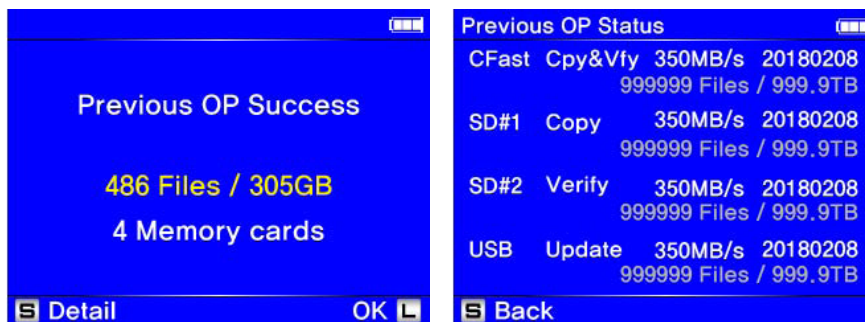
Previous OP Success

486 Files / 305GB

4 Memory cards

S Detail OK L

Previous OP Status

CFast Cpy&Vfy 350MB/s 20180208
999999 Files / 999.9TB

SD#1 Copy 350MB/s 20180208
999999 Files / 999.9TB

SD#2 Verify 350MB/s 20180208
999999 Files / 999.9TB

USB Update 350MB/s 20180208
999999 Files / 999.9TB

S Back